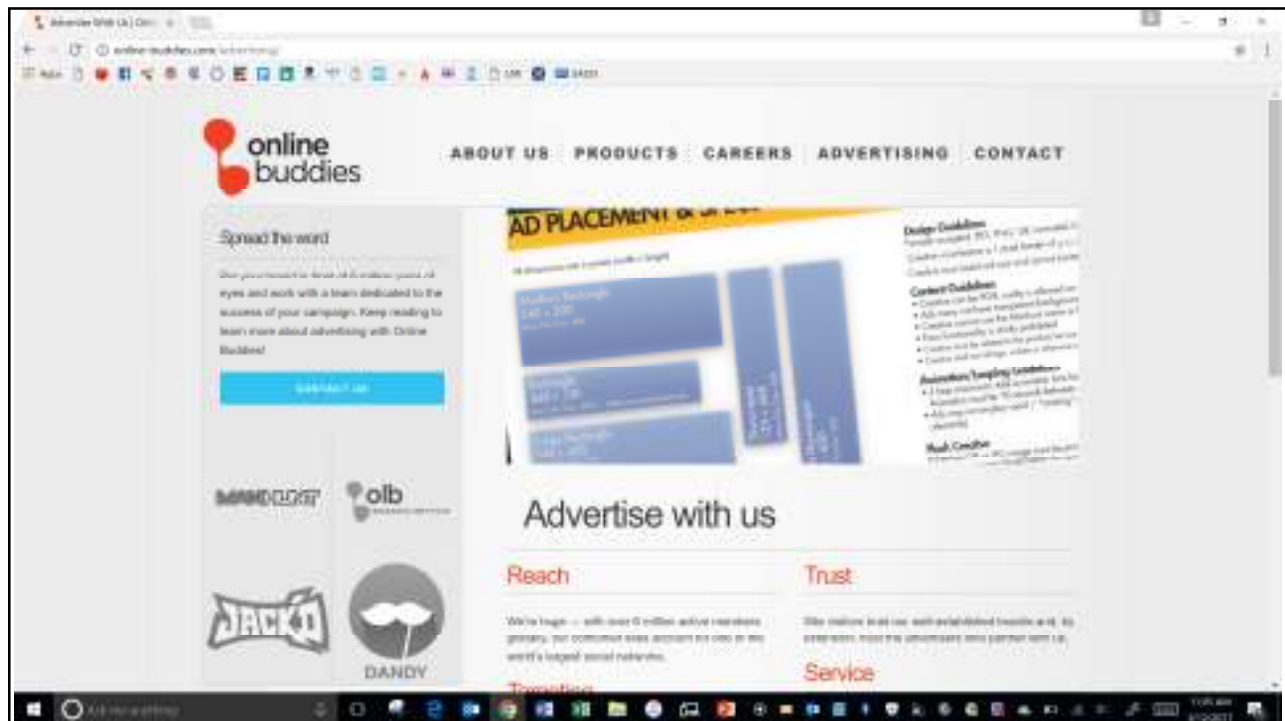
Advertise With Us | Onl

online-buddies.com/advertising/

online buddies

ABOUT US PRODUCTS CAREERS ADVERTISING CONTACT

Spread the word

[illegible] eyes and work with a team dedicated to the success of your campaign. Keep reading to learn more about advertising with Online Buddies!

Contact us

olb

JACK'D

DANDY

AD PLACEMENT &

Design Guidelines

Content Guidelines

Animation/Looping Guidelines

Flash Creative

Medium Rectangle 300 × 250

Advertise with us

Reach

We're huge — with over 6 million active members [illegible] world's largest social networks.

Trust

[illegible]

Service

Targeting